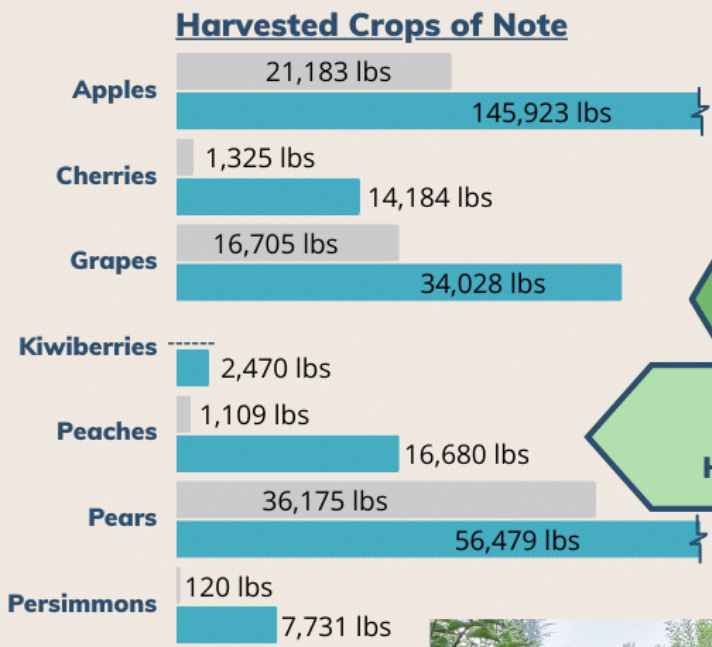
Harvested Crops of Note

Apples
21,183 lbs
145,923 lbs

Cherries
1,325 lbs
14,184 lbs

Grapes
16,705 lbs
34,028 lbs

Kiwiberries
2,470 lbs

Peaches
1,109 lbs
16,680 lbs

Pears
36,175 lbs
56,479 lbs

Persimmons
120 lbs
7,731 lbs

H